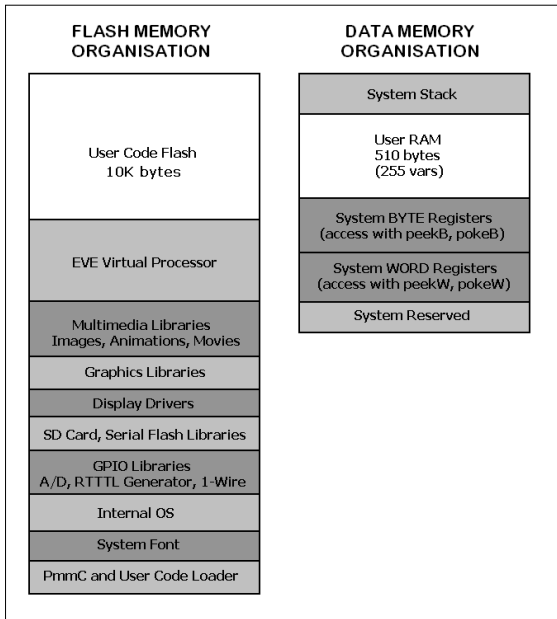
FLASH MEMORY ORGANISATION

User Code Flash
10K bytes

EVE Virtual Processor

Multimedia Libraries
Images, Animations, Movies

Graphics Libraries

Display Drivers

SD Card, Serial Flash Libraries

GPIO Libraries
A/D, RTTTL Generator, 1-Wire

Internal OS

System Font

PmmC and User Code Loader

DATA MEMORY ORGANISATION

System Stack

User RAM
510 bytes
(255 vars)

System BYTE Registers
(access with peekB, pokeB)

System WORD Registers
(access with peekW, pokeW)

System Reserved